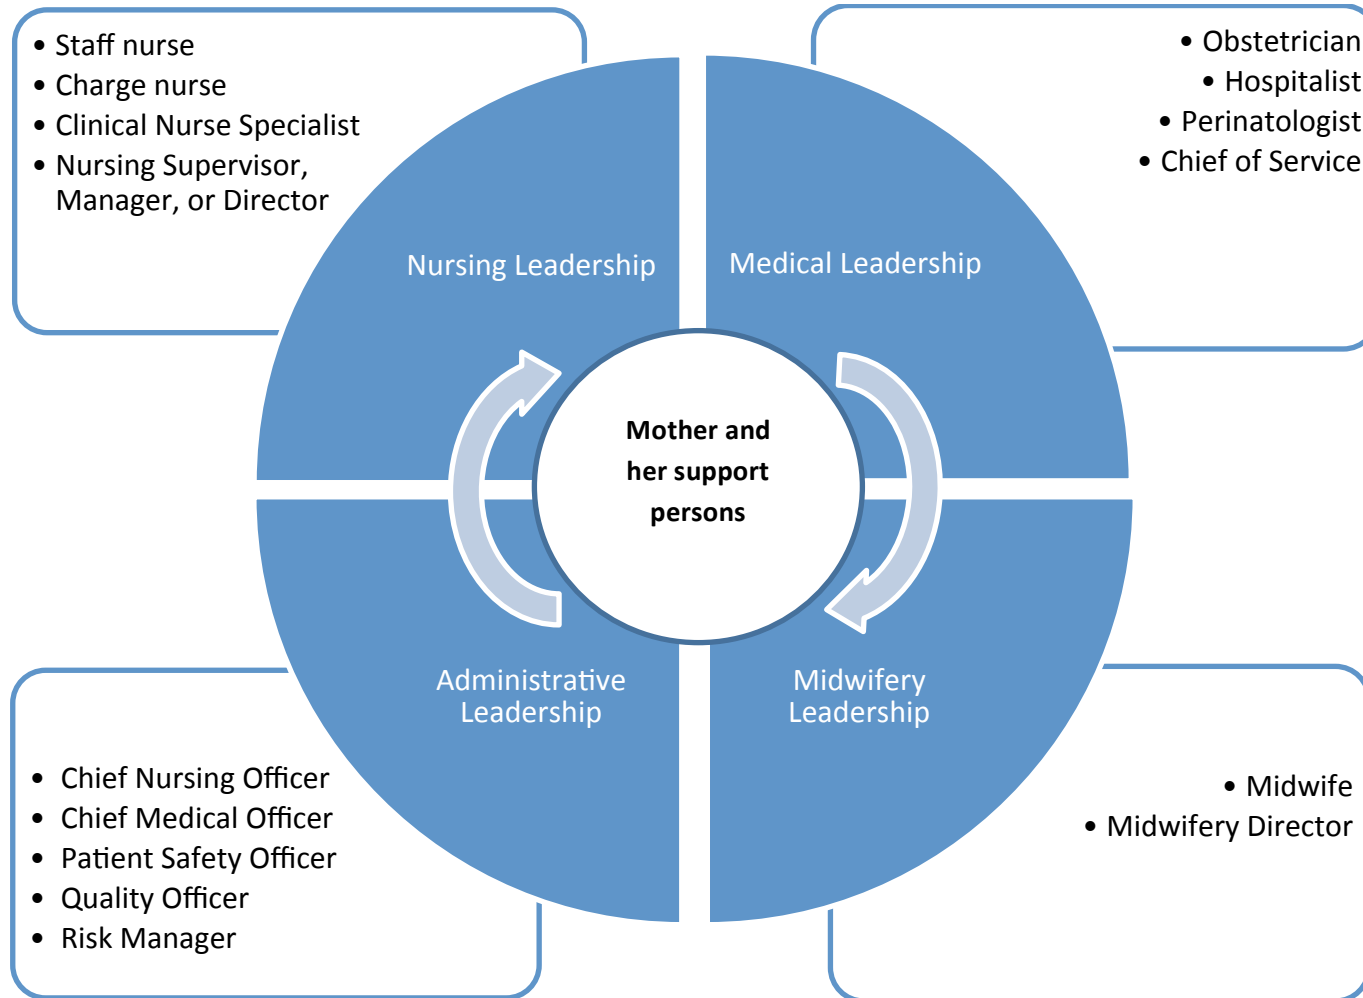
• Staff nurse
• Charge nurse
• Clinical Nurse Specialist
• Nursing Supervisor, Manager, or Director

• Obstetrician
• Hospitalist
• Perinatologist
• Chief of Service

Nursing Leadership

Medical Leadership

Mother and her support persons

Administrative Leadership

Midwifery Leadership

• Chief Nursing Officer
• Chief Medical Officer
• Patient Safety Officer
• Quality Officer
• Risk Manager

• Midwife
• Midwifery Director